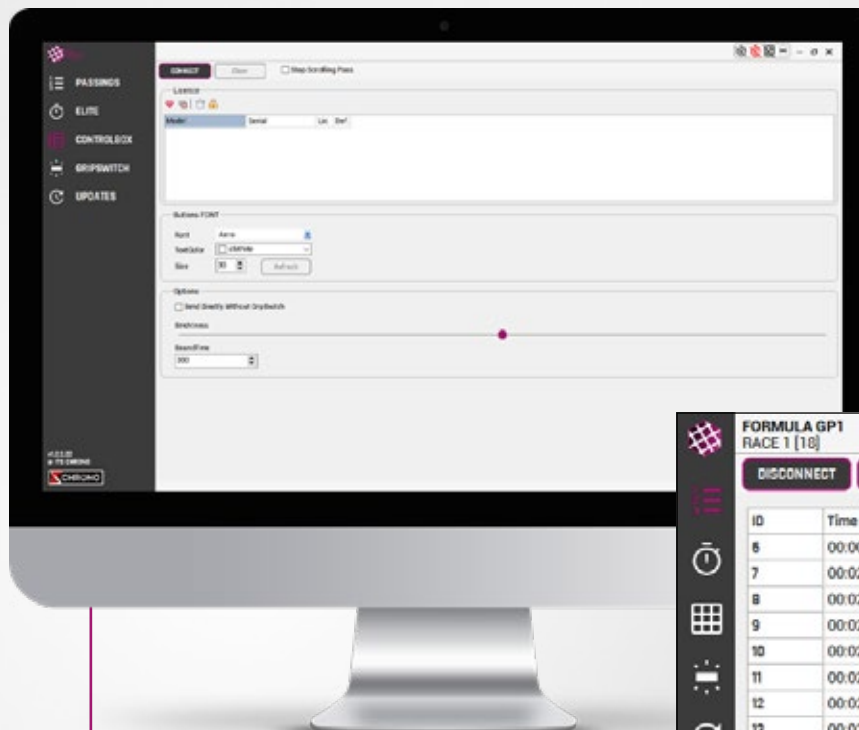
PASSINGS
ELITE
CONTROLBOX
GRIPSWITCH
UPDATES

CONNECT
Clear
Stop Scrolling Pass

Licence

| Model | Serial | Lic | Def |
|---|---|---|---|

Buttons FONT
Font Arial
TextColor White
Size 10
Refresh

Options
Send Directly Without GripSwitch
Brightness
BoundTime
300

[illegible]
CHRONO

FORMULA GP1
RACE 1 [18]
DISCONNECT

| ID | Time |
|---|---|
| 6 | 00:0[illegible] |
| 7 | 00:0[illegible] |
| 8 | 00:0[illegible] |
| 9 | 00:0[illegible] |
| 10 | 00:0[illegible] |
| 11 | 00:0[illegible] |
| 12 | 00:0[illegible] |
| 13 | 00:0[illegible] |